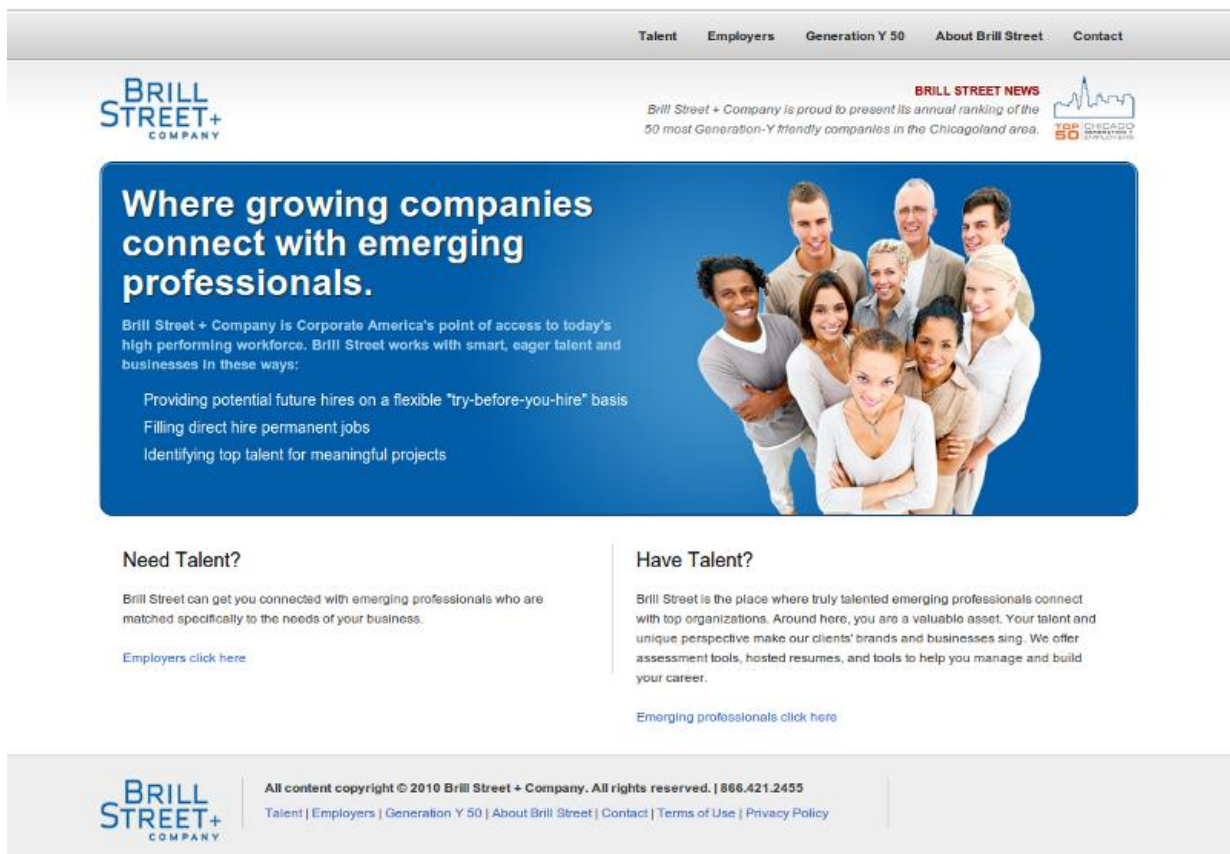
Talent Employers Generation Y 50 About Brill Street Contact

BRILL STREET+ COMPANY

BRILL STREET NEWS
Brill Street + Company is proud to present its annual ranking of the 50 most Generation-Y friendly companies in the Chicagoland area.

TOP 50 CHICAGO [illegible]

Where growing companies connect with emerging professionals.

Brill Street + Company is Corporate America's point of access to today's high performing workforce. Brill Street works with smart, eager talent and businesses in these ways:

Providing potential future hires on a flexible "try-before-you-hire" basis
Filling direct hire permanent jobs
Identifying top talent for meaningful projects

Need Talent?

Brill Street can get you connected with emerging professionals who are matched specifically to the needs of your business.

Employers click here

Have Talent?

Brill Street is the place where truly talented emerging professionals connect with top organizations. Around here, you are a valuable asset. Your talent and unique perspective make our clients' brands and businesses sing. We offer assessment tools, hosted resumes, and tools to help you manage and build your career.

Emerging professionals click here

BRILL STREET+ COMPANY

All content copyright © 2010 Brill Street + Company. All rights reserved. | 866.421.2455
Talent | Employers | Generation Y 50 | About Brill Street | Contact | Terms of Use | Privacy Policy